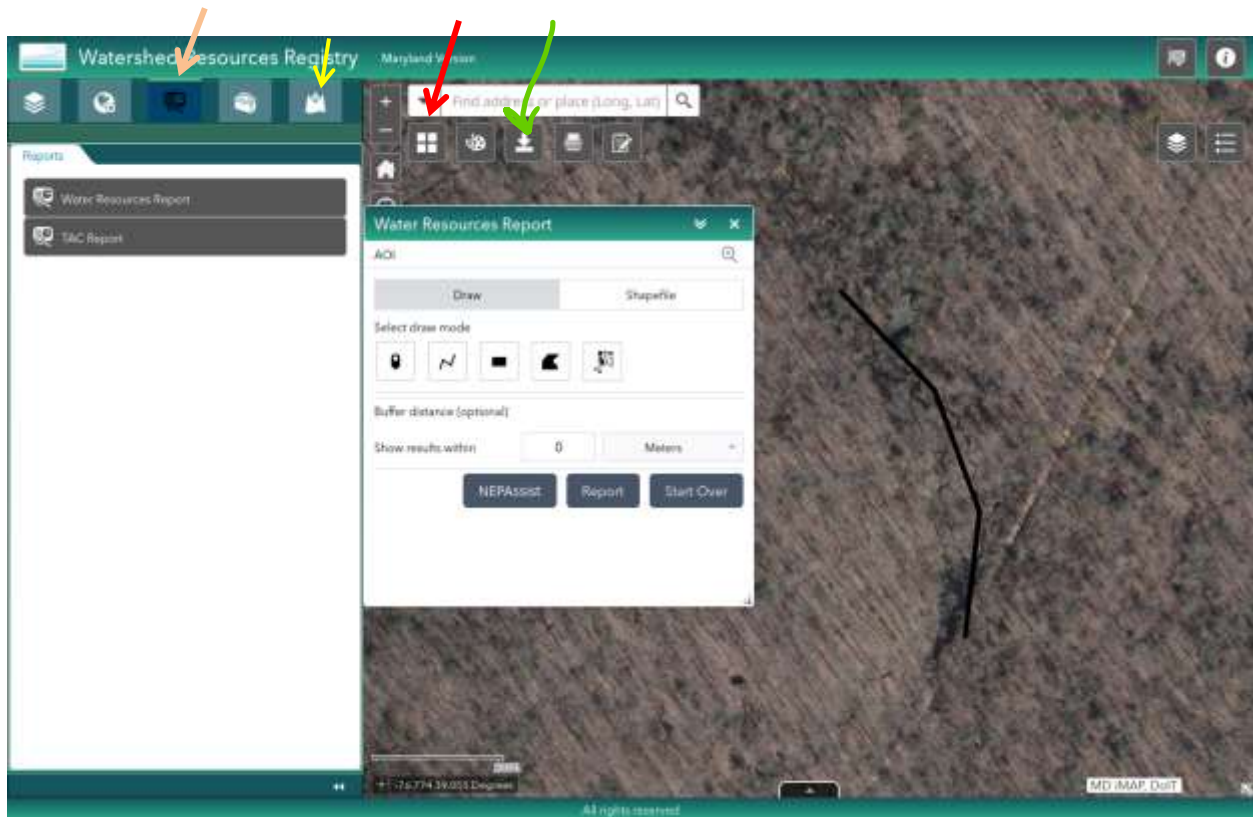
Watershed Resources Registry

Maryland Version

Find address or place (Long, Lat)

Reports

Water Resources Report

TAC Report

Water Resources Report

AOI

Draw

Shapefile

Select draw mode

Buffer distance (optional)

Show results within

0

Meters

NEPAssist

Report

Start Over

-76.774 39.055 Degrees

MD iMAP, DoIT

All rights reserved